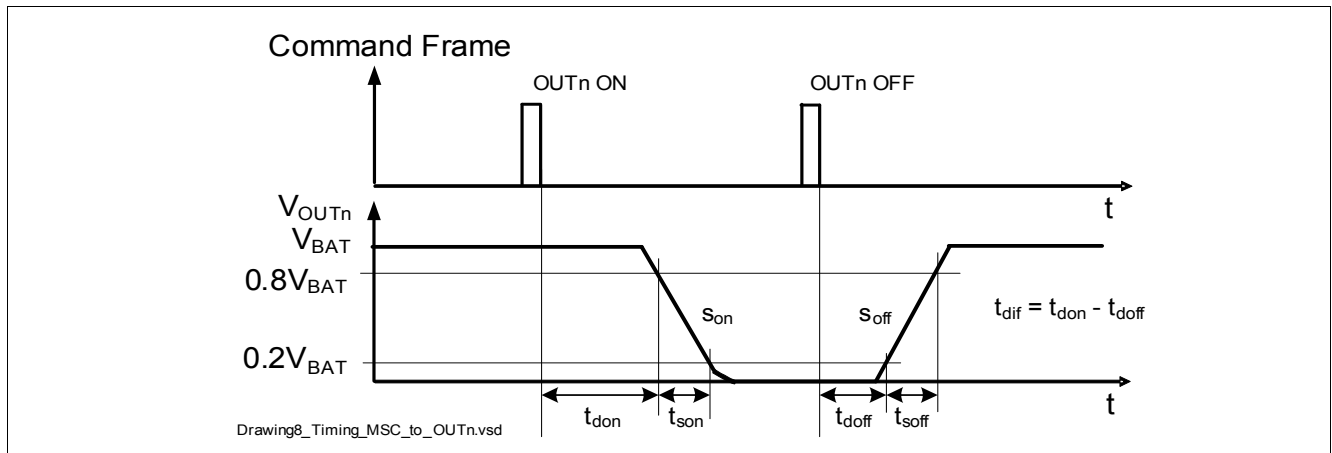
Command Frame

OUTn ON

OUTn OFF

t

$V_{OUTn}$

$V_{BAT}$

$0.8V_{BAT}$

$s_{on}$

$s_{off}$

$t_{dif} = t_{don} - t_{doff}$

$0.2V_{BAT}$

t

$t_{don}$

$t_{son}$

$t_{doff}$

$t_{soff}$

Drawing8_Timing_MSC_to_OUTn.vsd